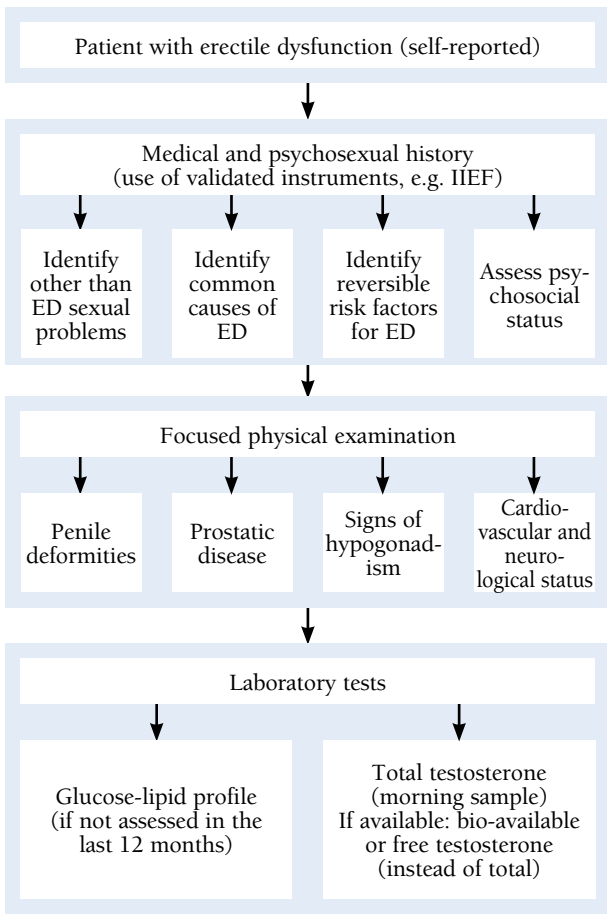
Patient with erectile dysfunction (self-reported)

Medical and psychosexual history (use of validated instruments, e.g. IIEF)

Identify other than ED sexual problems

Identify common causes of ED

Identify reversible risk factors for ED

Assess psychosocial status

Focused physical examination

Penile deformities

Prostatic disease

Signs of hypogonadism

Cardiovascular and neurological status

Laboratory tests

Glucose-lipid profile (if not assessed in the last 12 months)

Total testosterone (morning sample) If available: bio-available or free testosterone (instead of total)